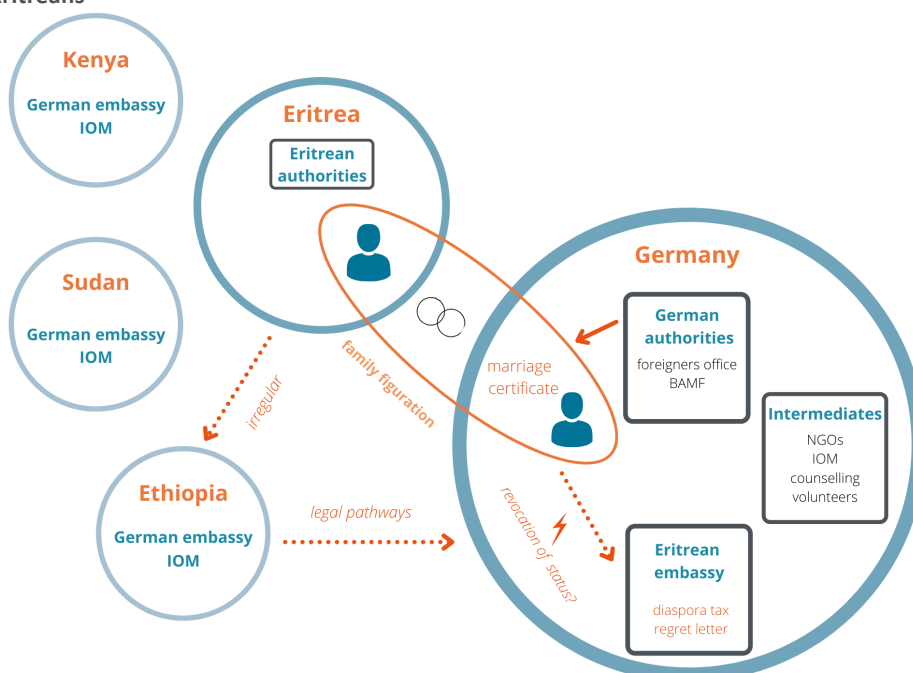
Kenya
German embassy
IOM

Eritrea
Eritrean authorities

Sudan
German embassy
IOM

Germany

German authorities
foreigners office
BAMF

marriage certificate

family figuration

irregular

Intermediates
NGOs
IOM
counselling
volunteers

Ethiopia
German embassy
IOM

legal pathways

revocation of status?

Eritrean embassy
diaspora tax
regret letter